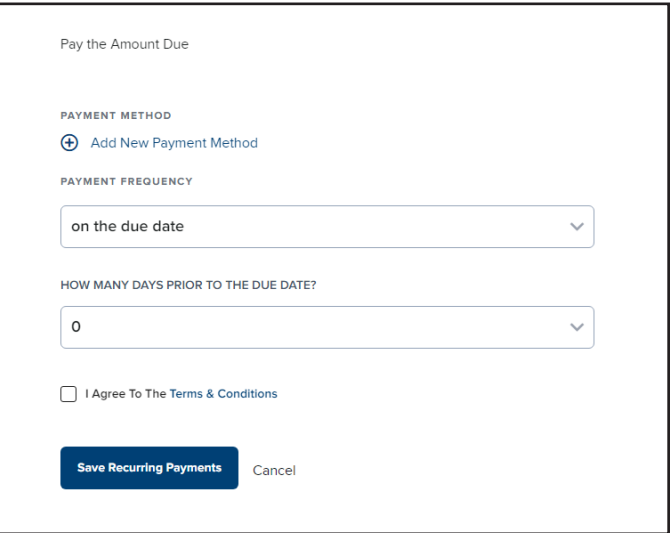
Pay the Amount Due

PAYMENT METHOD

Add New Payment Method

PAYMENT FREQUENCY

on the due date

HOW MANY DAYS PRIOR TO THE DUE DATE?

0

I Agree To The Terms & Conditions

Save Recurring Payments

Cancel